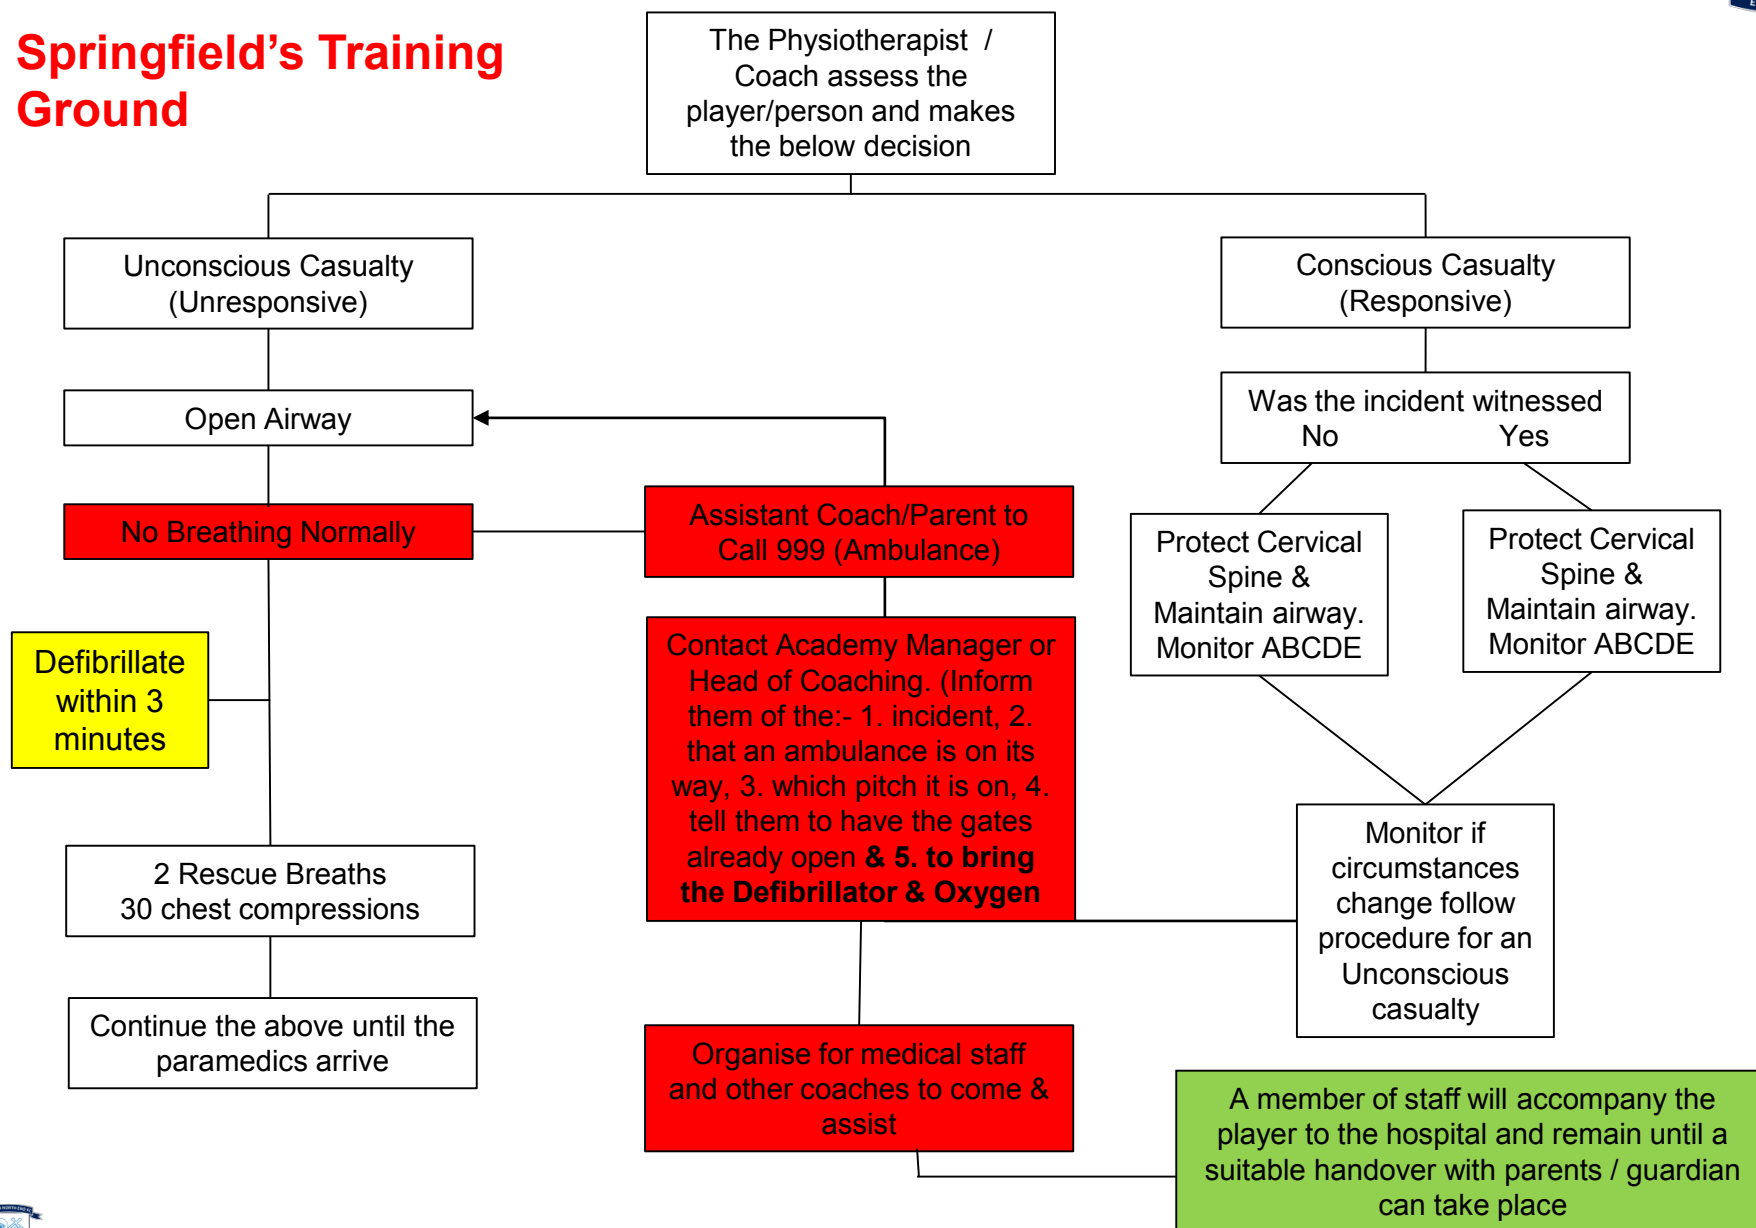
Springfield's Training Ground

The Physiotherapist / Coach assess the player/person and makes the below decision

Unconscious Casualty (Unresponsive)

Conscious Casualty (Responsive)

Open Airway

Was the incident witnessed
No Yes

No Breathing Normally

Assistant Coach/Parent to Call 999 (Ambulance)

Protect Cervical Spine & Maintain airway. Monitor ABCDE

Protect Cervical Spine & Maintain airway. Monitor ABCDE

Defibrillate within 3 minutes

Contact Academy Manager or Head of Coaching. (Inform them of the:- 1. incident, 2. that an ambulance is on its way, 3. which pitch it is on, 4. tell them to have the gates already open **& 5. to bring the Defibrillator & Oxygen**

Monitor if circumstances change follow procedure for an Unconscious casualty

2 Rescue Breaths
30 chest compressions

Continue the above until the paramedics arrive

Organise for medical staff and other coaches to come & assist

A member of staff will accompany the player to the hospital and remain until a suitable handover with parents / guardian can take place